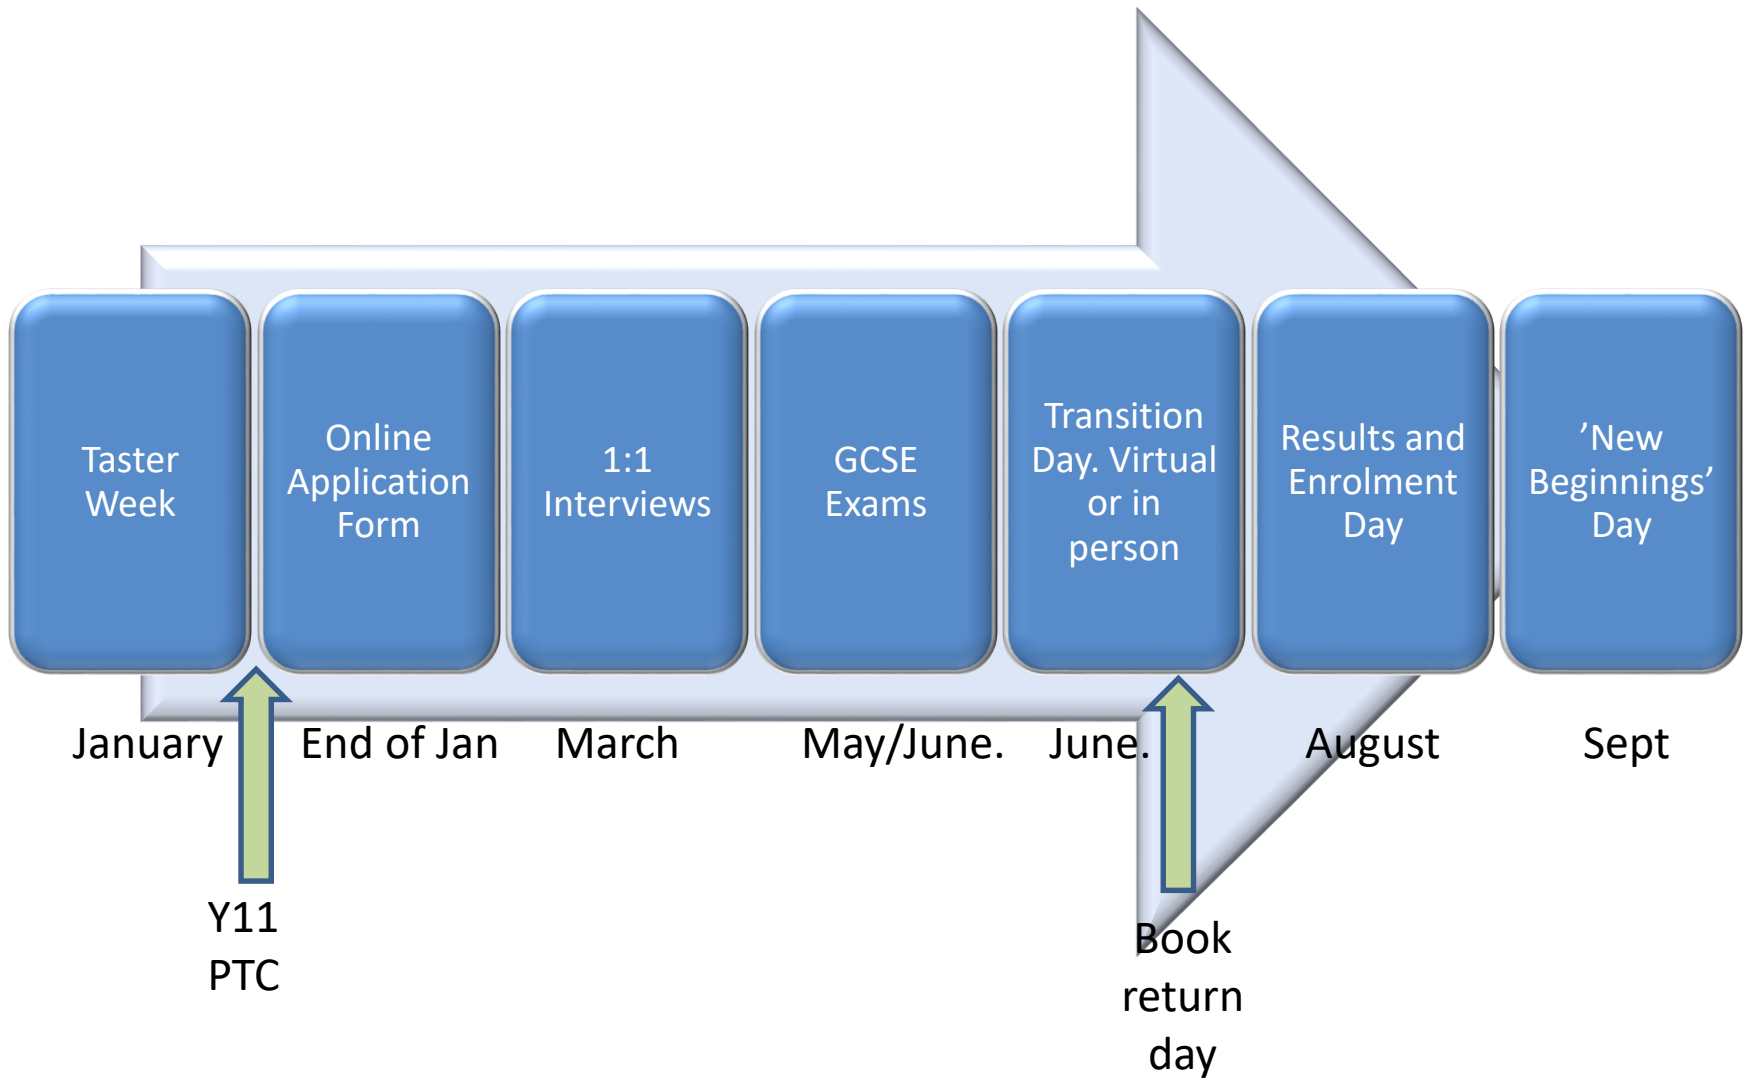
Taster Week

Online Application Form

1:1 Interviews

GCSE Exams

Transition Day. Virtual or in person

Results and Enrolment Day

’New Beginnings’ Day

January

End of Jan

March

May/June.

June.

August

Sept

Y11 PTC

Book return day